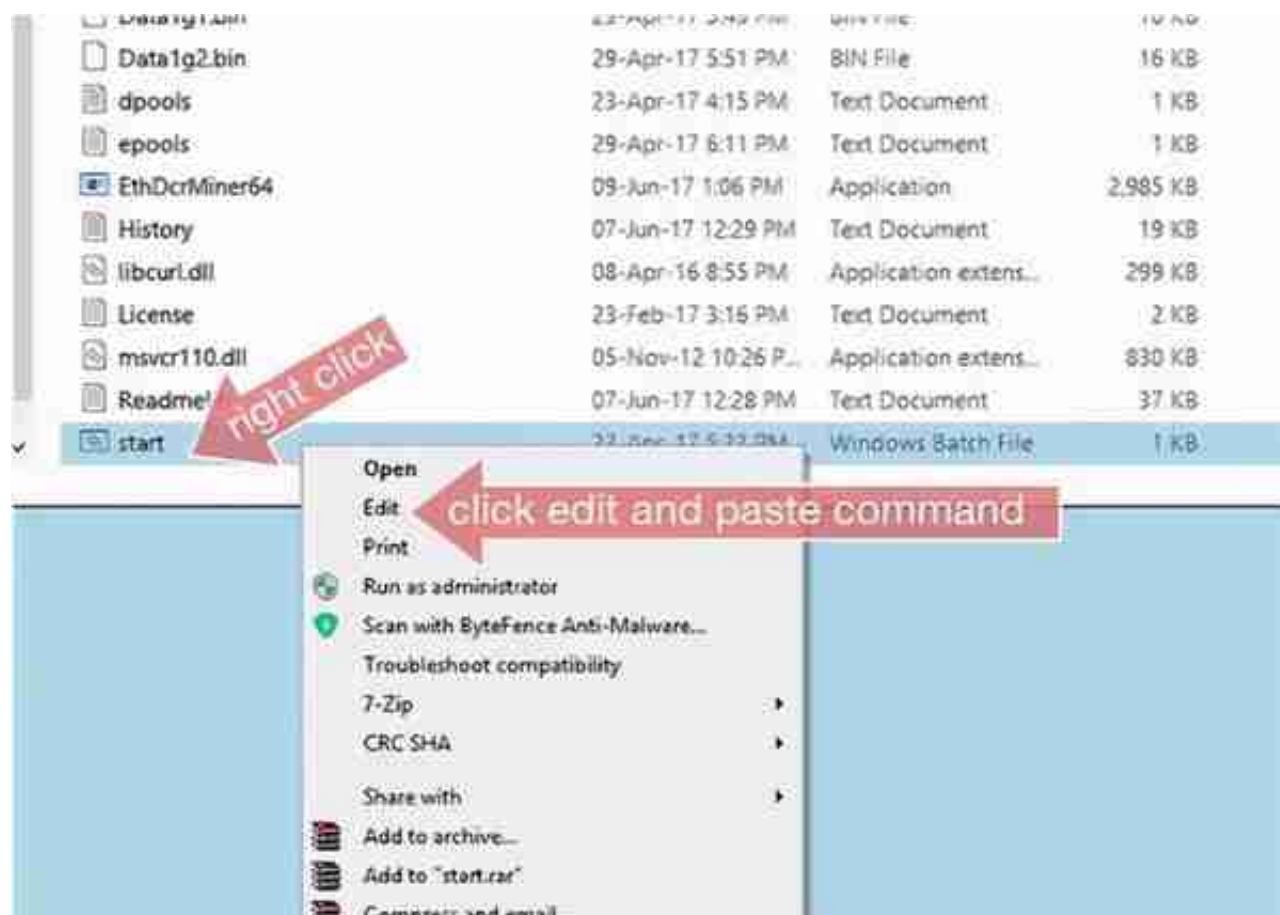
| Data1g1.bin | 29-Apr-17 5:49 PM | BIN File | 16 KB |
|---|---|---|---|
| Data1g2.bin | 29-Apr-17 5:51 PM | BIN File | 16 KB |
| dpools | 23-Apr-17 4:15 PM | Text Document | 1 KB |
| epools | 29-Apr-17 6:11 PM | Text Document | 1 KB |
| EthDcrMiner64 | 09-Jun-17 1:06 PM | Application | 2,985 KB |
| History | 07-Jun-17 12:29 PM | Text Document | 19 KB |
| libcurl.dll | 08-Apr-16 8:55 PM | Application extens... | 299 KB |
| License | 23-Feb-17 3:16 PM | Text Document | 2 KB |
| msvcr110.dll | 05-Nov-12 10:26 P... | Application extens... | 830 KB |
| Readme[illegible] | 07-Jun-17 12:28 PM | Text Document | 37 KB |
| start | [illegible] | Windows Batch File | 1 KB |

right click

Open
Edit
Print
Run as administrator
Scan with ByteFence Anti-Malware...
Troubleshoot compatibility
7-Zip
CRC SHA
Share with
Add to archive...
Add to "start.rar"
Compress and email...

click edit and paste command